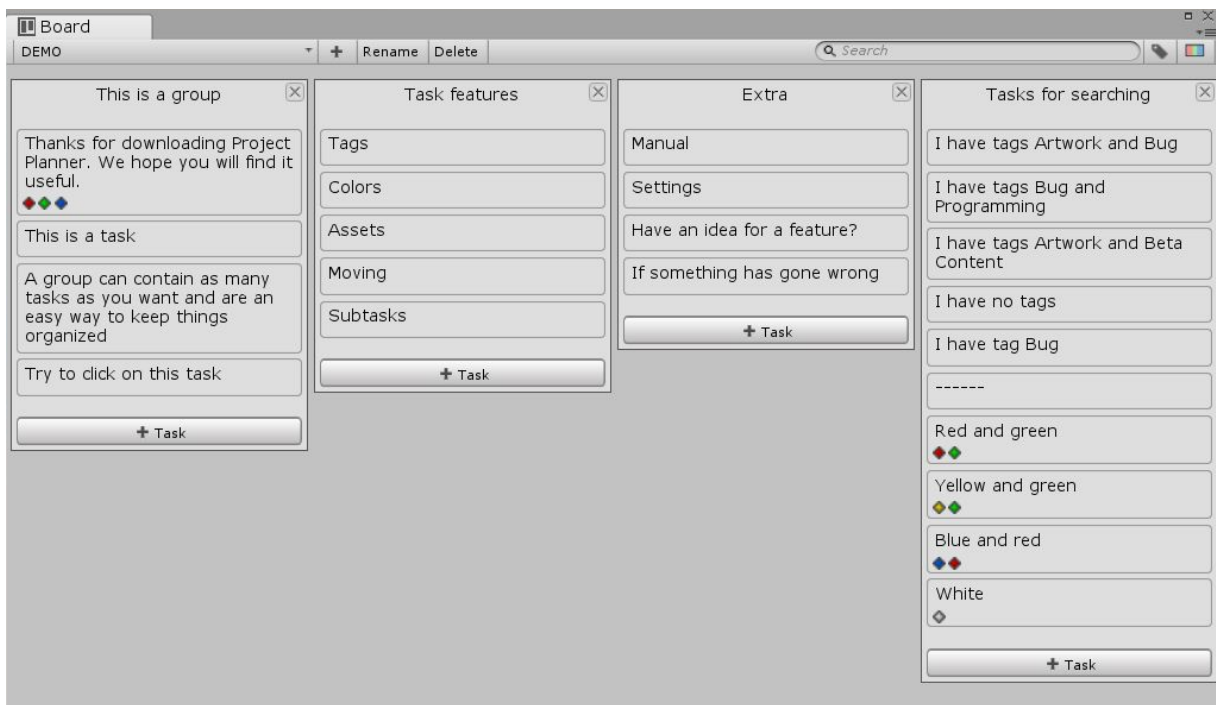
Board

DEMO + Rename Delete Search

This is a group

Thanks for downloading Project Planner. We hope you will find it useful.

This is a task

A group can contain as many tasks as you want and are an easy way to keep things organized

Try to click on this task

+ Task

Task features

Tags

Colors

Assets

Moving

Subtasks

+ Task

Extra

Manual

Settings

Have an idea for a feature?

If something has gone wrong

+ Task

Tasks for searching

I have tags Artwork and Bug

I have tags Bug and Programming

I have tags Artwork and Beta Content

I have no tags

I have tag Bug

------

Red and green

Yellow and green

Blue and red

White

+ Task